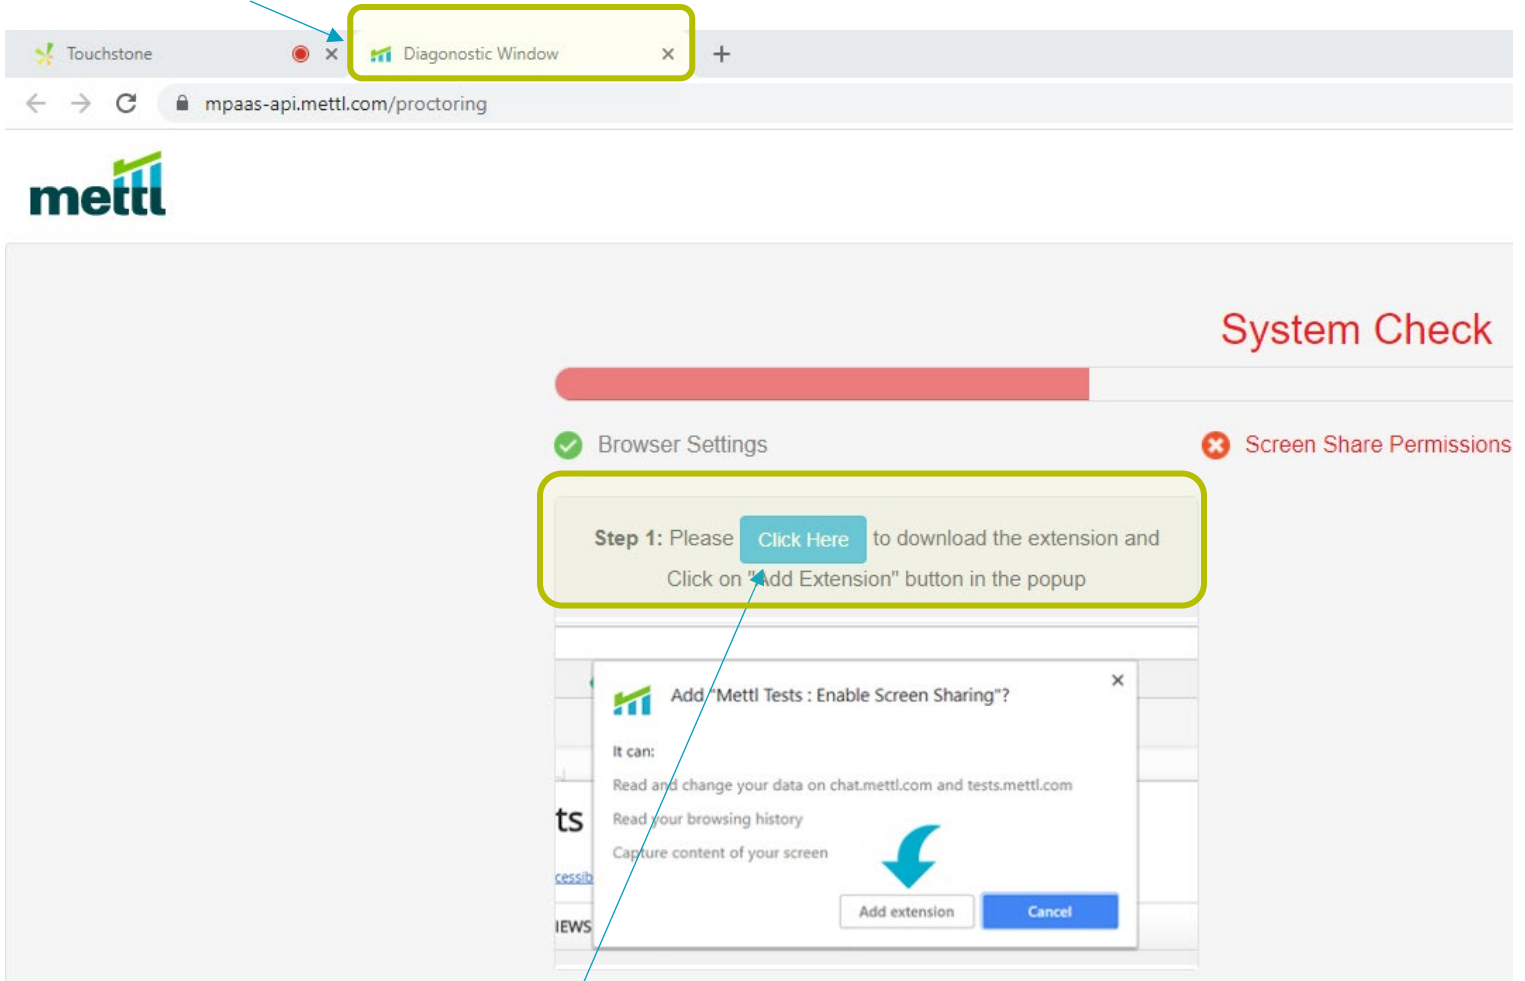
Touchstone
Diagonostic Window
+
mpaas-api.mettl.com/proctoring

mettl

System Check

Browser Settings
Screen Share Permissions

Step 1: Please Click Here to download the extension and Click on "Add Extension" button in the popup

Add "Mettl Tests : Enable Screen Sharing"?

It can:

Read and change your data on chat.mettl.com and tests.mettl.com

Read your browsing history

Capture content of your screen

Add extension
Cancel

ts
cessib
IEWS